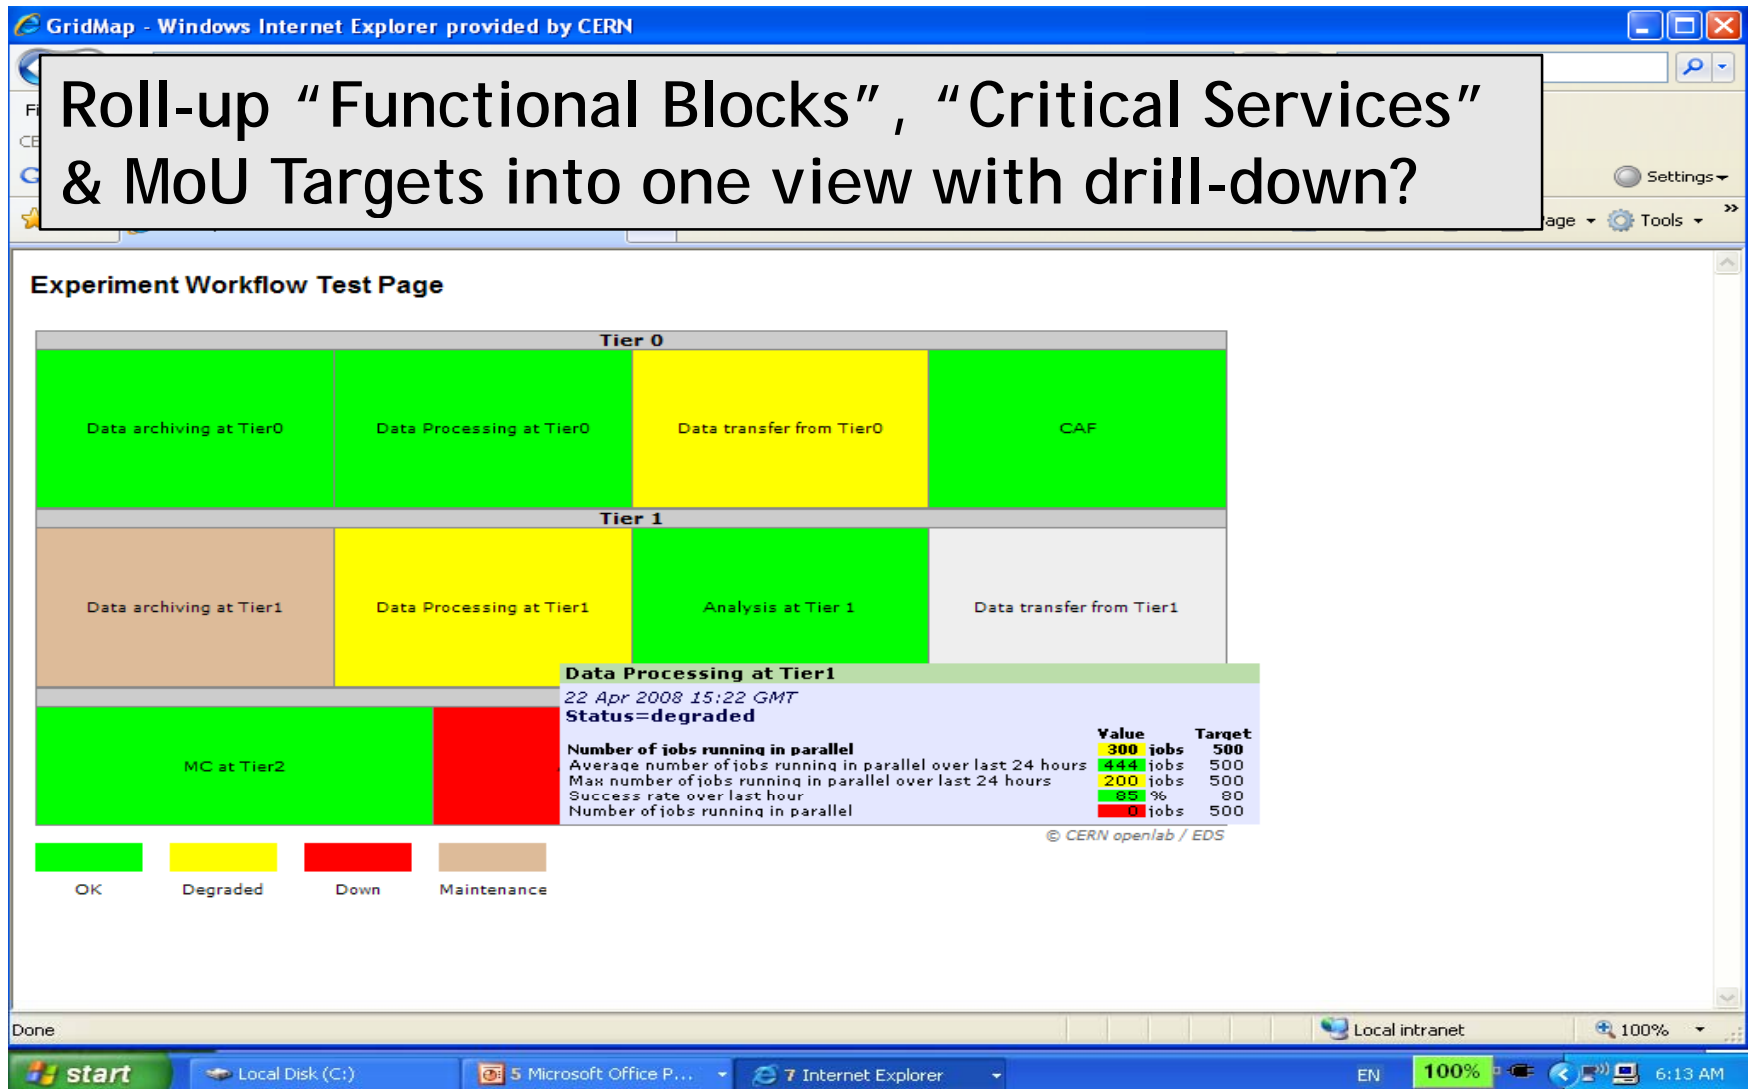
GridMap - Windows Internet Explorer provided by CERN

Roll-up “Functional Blocks”, “Critical Services” & MoU Targets into one view with drill-down?

Settings
age
Tools

Experiment Workflow Test Page

Tier 0

Data archiving at Tier0

Data Processing at Tier0

Data transfer from Tier0

CAF

Tier 1

Data archiving at Tier1

Data Processing at Tier1

Analysis at Tier 1

Data transfer from Tier1

MC at Tier2

Data Processing at Tier1
22 Apr 2008 15:22 GMT
Status=degraded

| | Value | | Target |
|---|---|---|---|
| Number of jobs running in parallel | 300 | jobs | 500 |
| Average number of jobs running in parallel over last 24 hours | 444 | jobs | 500 |
| Max number of jobs running in parallel over last 24 hours | 200 | jobs | 500 |
| Success rate over last hour | 85 | % | 80 |
| Number of jobs running in parallel | 0 | jobs | 500 |

© CERN openlab / EDS

OK
Degraded
Down
Maintenance

Done
Local intranet
100%

start
Local Disk (C:)
5 Microsoft Office P...
7 Internet Explorer
EN
100%
6:13 AM